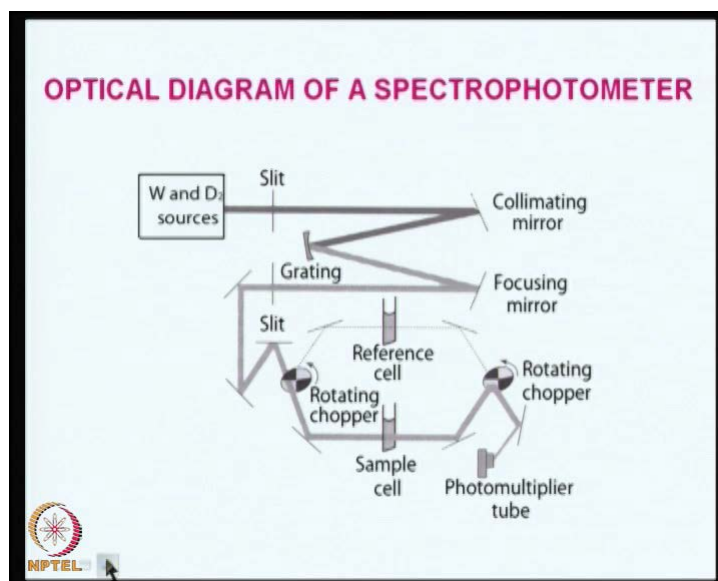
OPTICAL DIAGRAM OF A SPECTROPHOTOMETER

W and $D_2$ sources

Slit

Collimating mirror

Grating

Focusing mirror

Slit

Reference cell

Rotating chopper

Rotating chopper

Sample cell

Photomultiplier tube

NPTEL